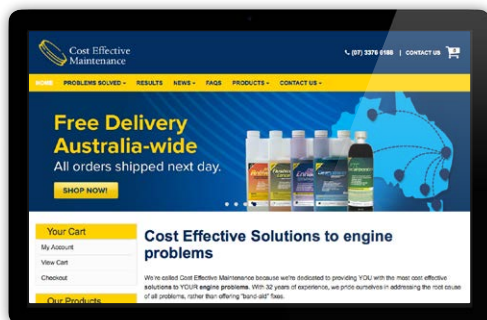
Cost Effective Maintenance

(07) 3376 6188 | CONTACT US

HOME PROBLEMS SOLVED RESULTS NEWS FAQS PRODUCTS CONTACT US

Free Delivery Australia-wide

All orders shipped next day.

SHOP NOW!

Your Cart

My Account

View Cart

Checkout

Our Products

Cost Effective Solutions to engine problems

We're called Cost Effective Maintenance because we're dedicated to providing YOU with the most cost effective solutions to YOUR engine problems. With 32 years of experience, we pride ourselves in addressing the root cause of all problems, rather than offering "band-aid" fixes.